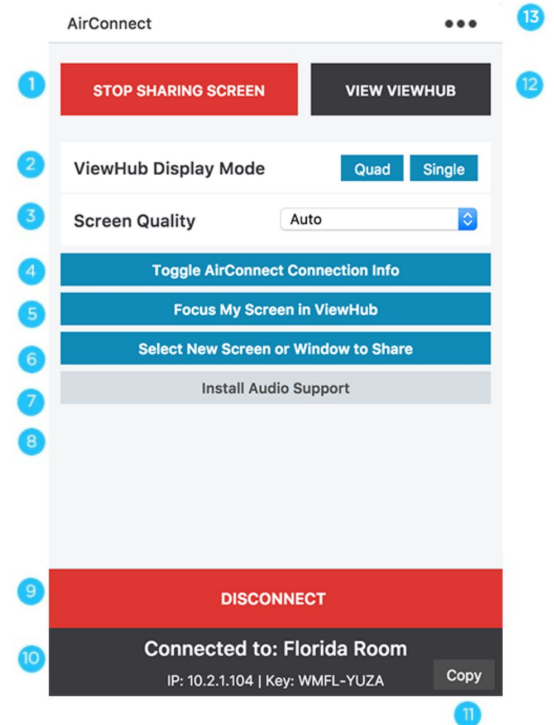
AirConnect
•••
13
1
STOP SHARING SCREEN
VIEW VIEWHUB
12
2
ViewHub Display Mode
Quad
Single
3
Screen Quality
Auto
4
Toggle AirConnect Connection Info
5
Focus My Screen in ViewHub
6
Select New Screen or Window to Share
7
Install Audio Support
8
9
DISCONNECT
10
Connected to: Florida Room
IP: 10.2.1.104 | Key: WMFL-YUZA
Copy
11